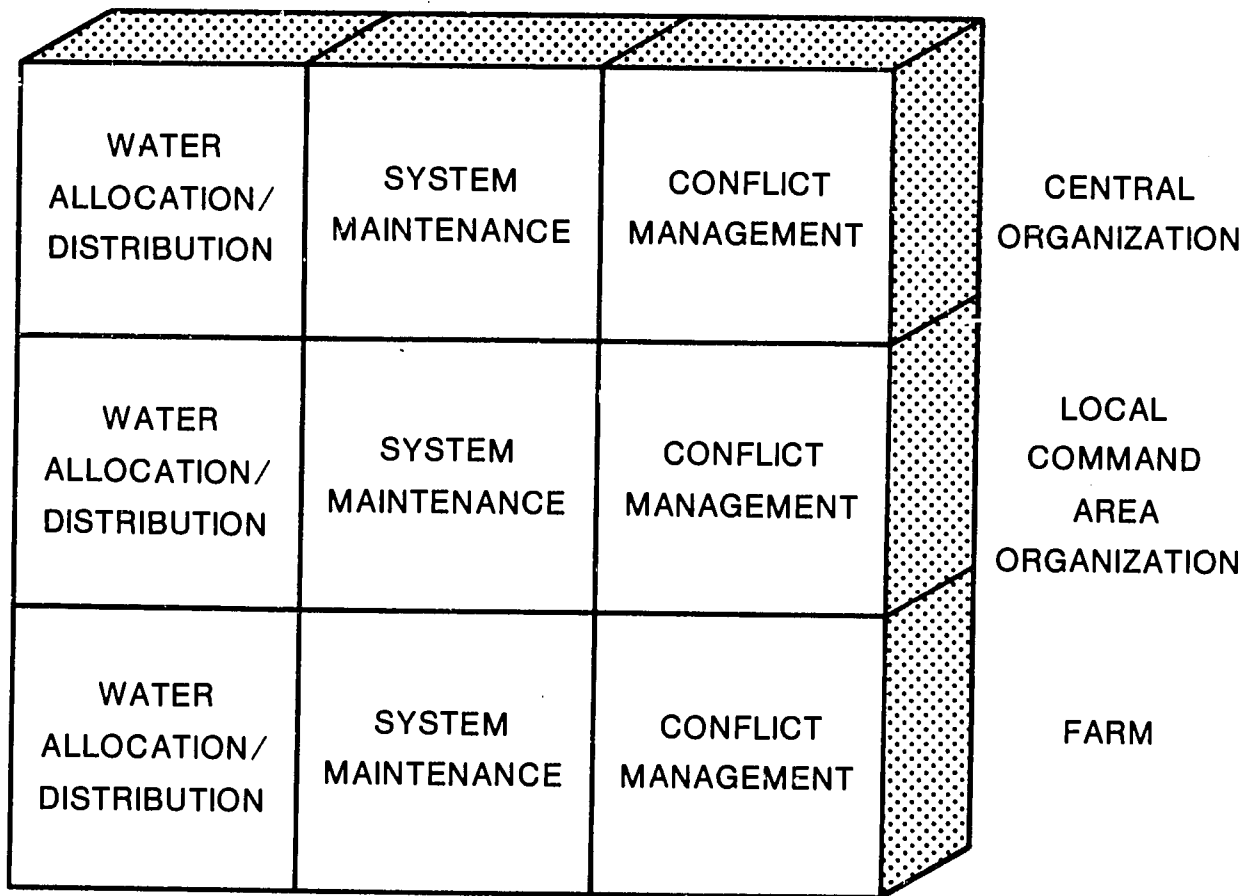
| | | | |
|---|---|---|---|
| WATER ALLOCATION/ DISTRIBUTION | SYSTEM MAINTENANCE | CONFLICT MANAGEMENT | CENTRAL ORGANIZATION |
| WATER ALLOCATION/ DISTRIBUTION | SYSTEM MAINTENANCE | CONFLICT MANAGEMENT | LOCAL COMMAND AREA ORGANIZATION |
| WATER ALLOCATION/ DISTRIBUTION | SYSTEM MAINTENANCE | CONFLICT MANAGEMENT | FARM |